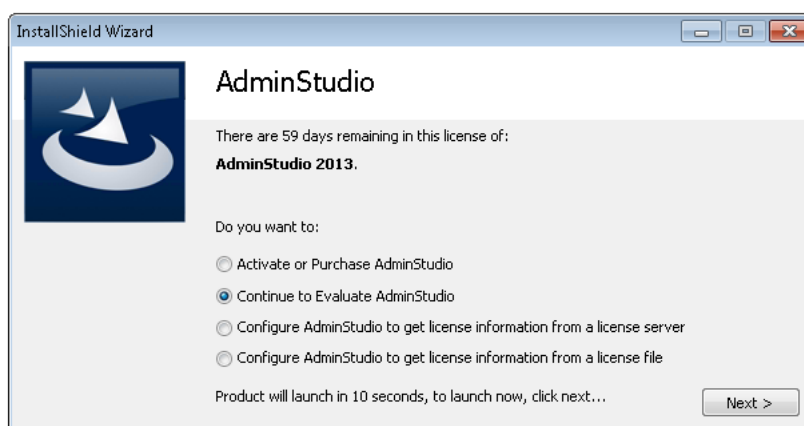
InstallShield Wizard

AdminStudio

There are 59 days remaining in this license of:
AdminStudio 2013.

Do you want to:

Activate or Purchase AdminStudio

Continue to Evaluate AdminStudio

Configure AdminStudio to get license information from a license server

Configure AdminStudio to get license information from a license file

Product will launch in 10 seconds, to launch now, click next...

Next >